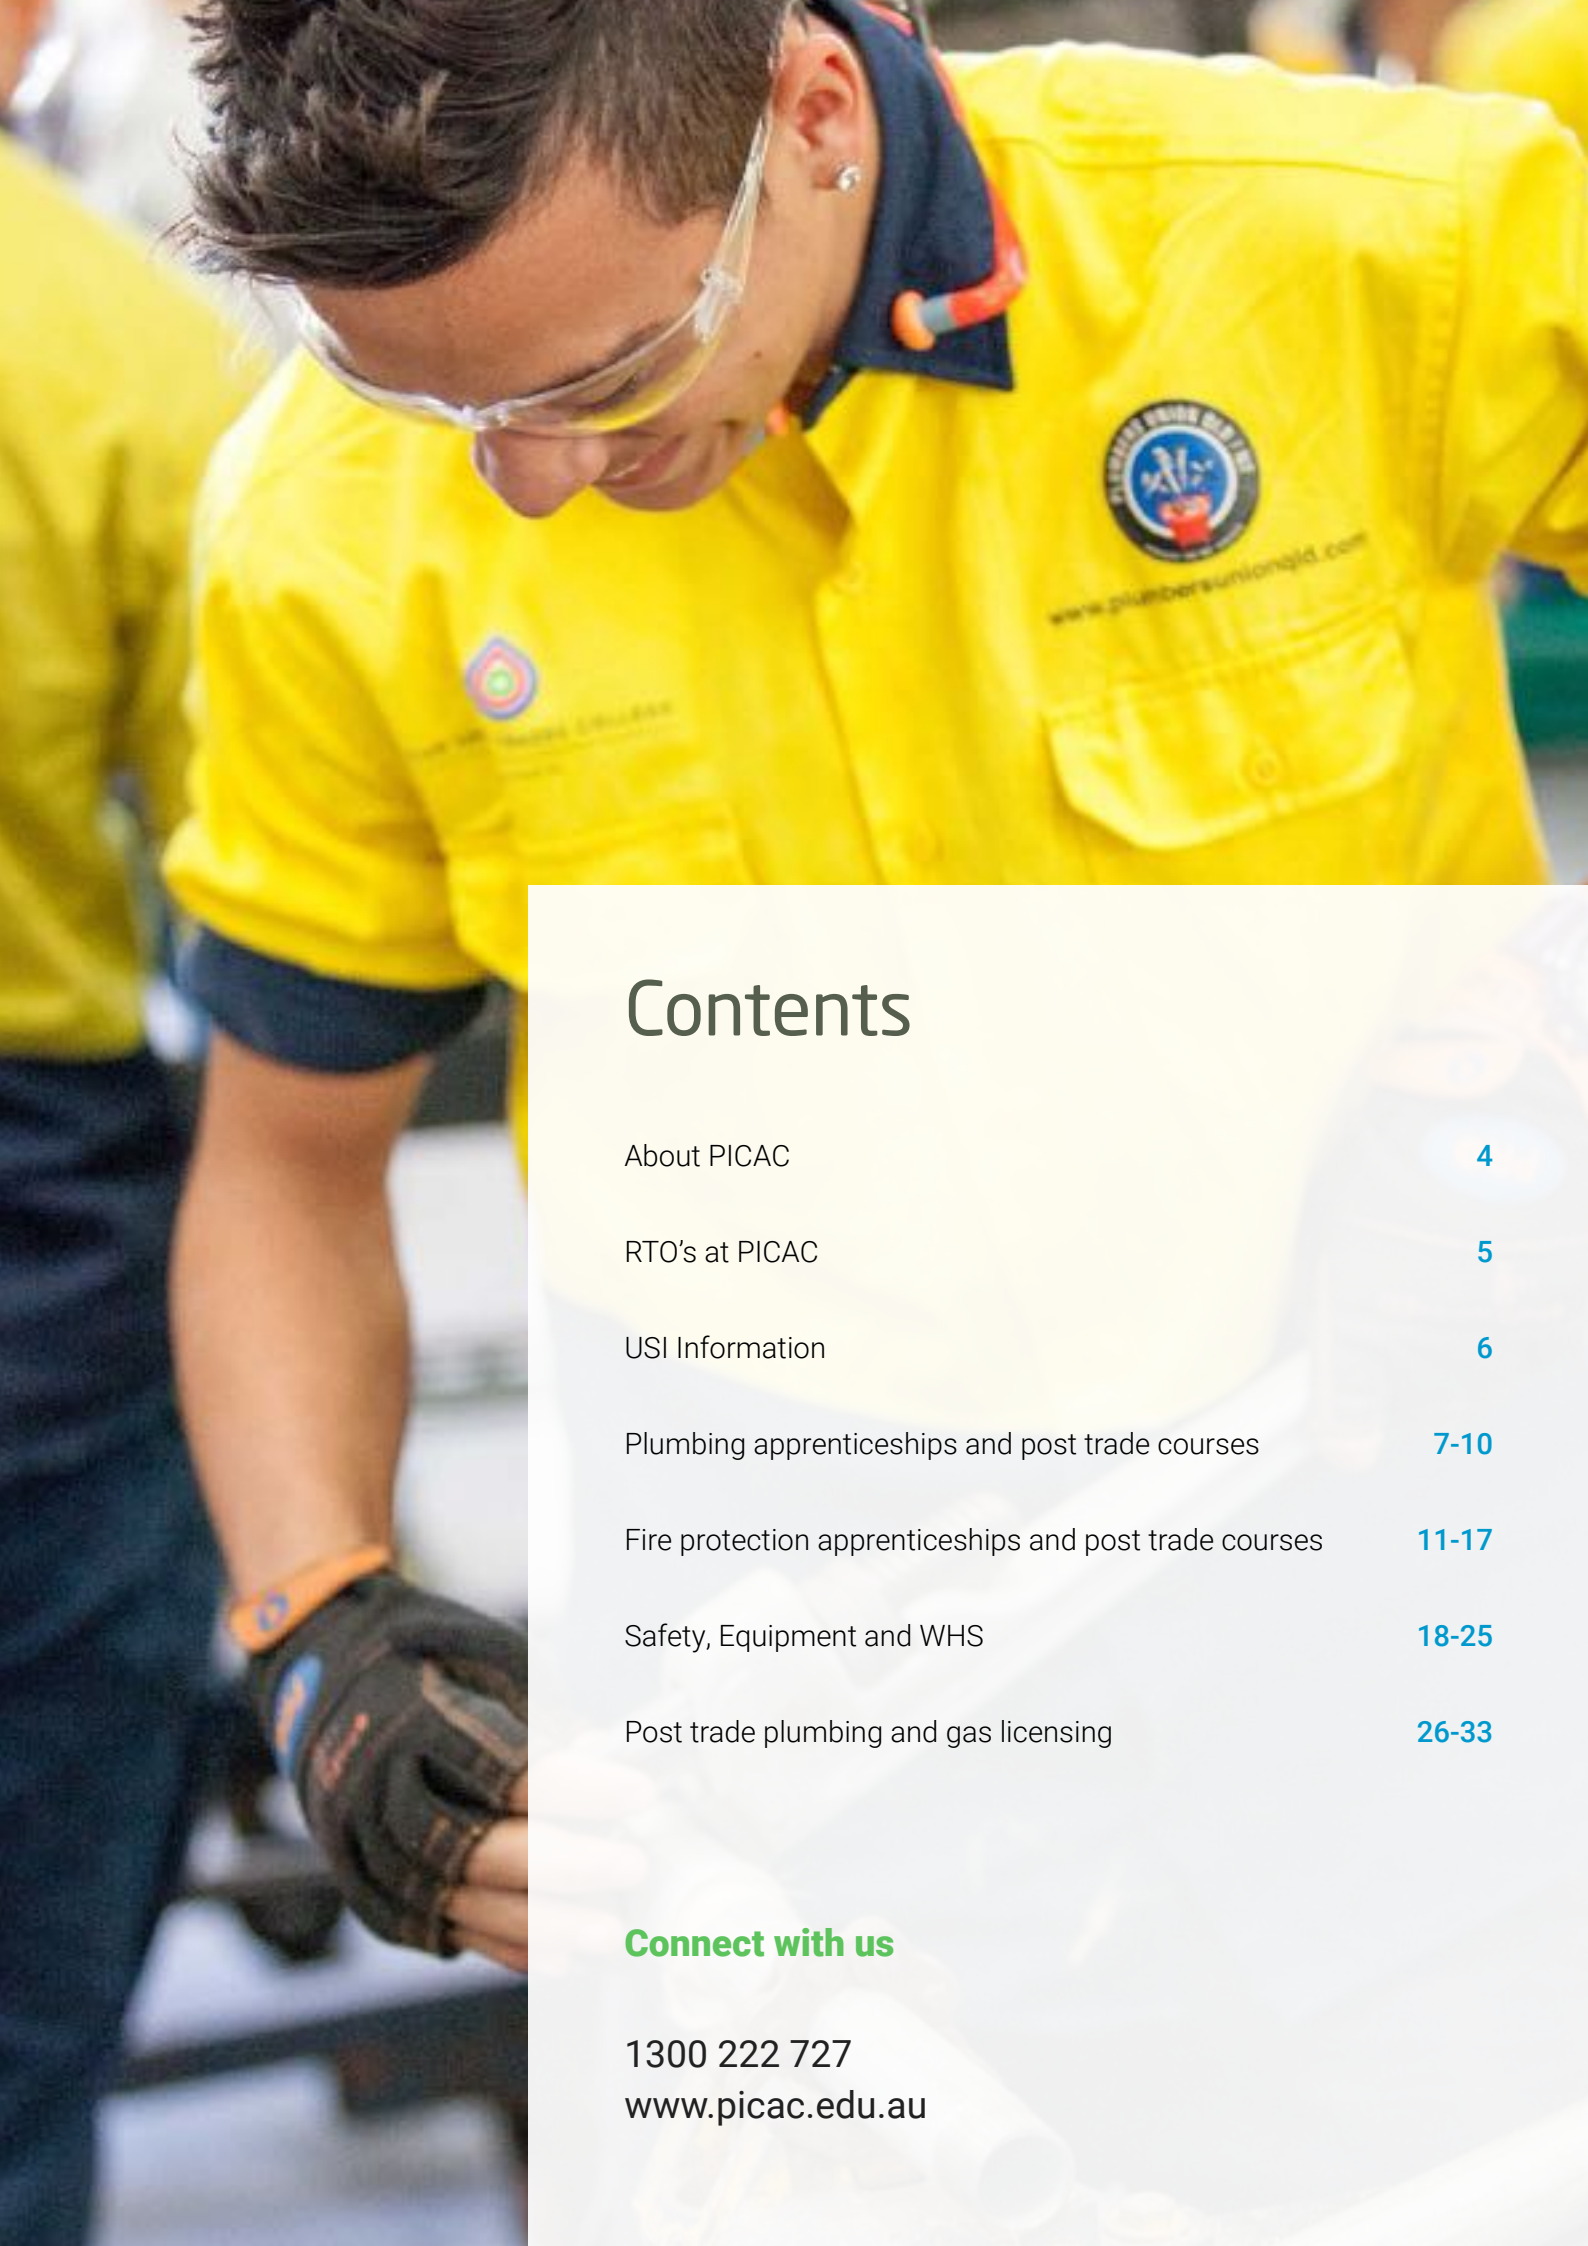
www.plumbersunionqld.com

Contents

| | |
|---|---|
| About PICAC | 4 |
| RTO's at PICAC | 5 |
| USI Information | 6 |
| Plumbing apprenticeships and post trade courses | 7-10 |
| Fire protection apprenticeships and post trade courses | 11-17 |
| Safety, Equipment and WHS | 18-25 |
| Post trade plumbing and gas licensing | 26-33 |

Connect with us

1300 222 727
www.picac.edu.au